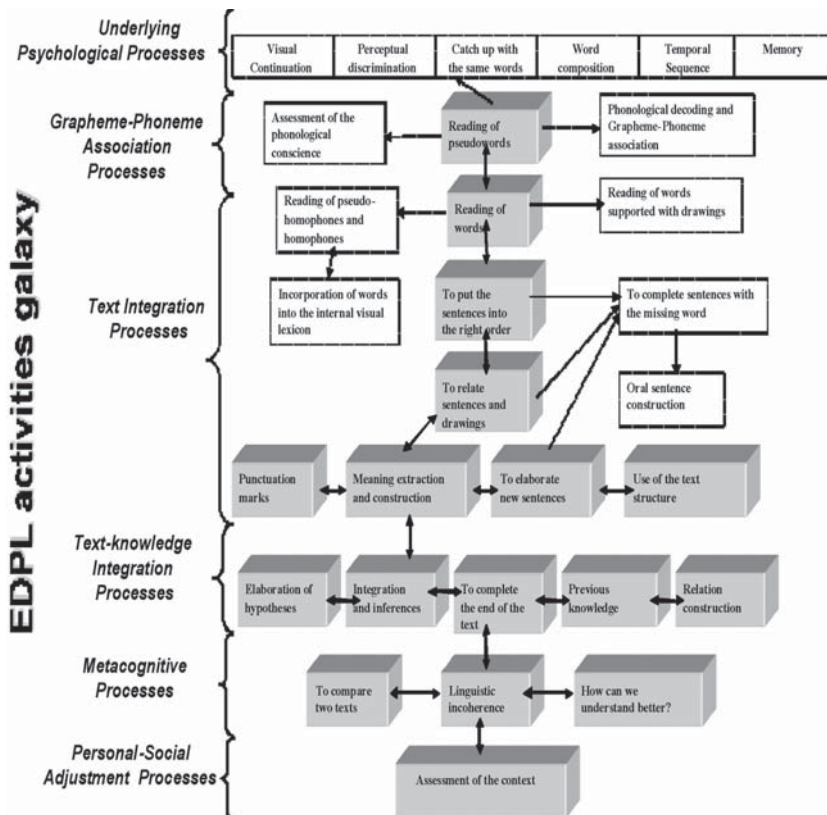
EDPL activities galaxy

Underlying Psychological Processes

| Visual Continuation | Perceptual discrimination | Catch up with the same words | Word composition | Temporal Sequence | Memory |
|---|---|---|---|---|---|

Grapheme-Phoneme Association Processes

Assessment of the phonological conscience

Reading of pseudowords

Phonological decoding and Grapheme-Phoneme association

Text Integration Processes

Reading of pseudo-homophones and homophones

Reading of words

Reading of words supported with drawings

Incorporation of words into the internal visual lexicon

To put the sentences into the right order

To complete sentences with the missing word

To relate sentences and drawings

Oral sentence construction

Punctuation marks

Meaning extraction and construction

To elaborate new sentences

Use of the text structure

Text-knowledge Integration Processes

Elaboration of hypotheses

Integration and inferences

To complete the end of the text

Previous knowledge

Relation construction

Metacognitive Processes

To compare two texts

Linguistic incoherence

How can we understand better?

Personal-Social Adjustment Processes

Assessment of the context